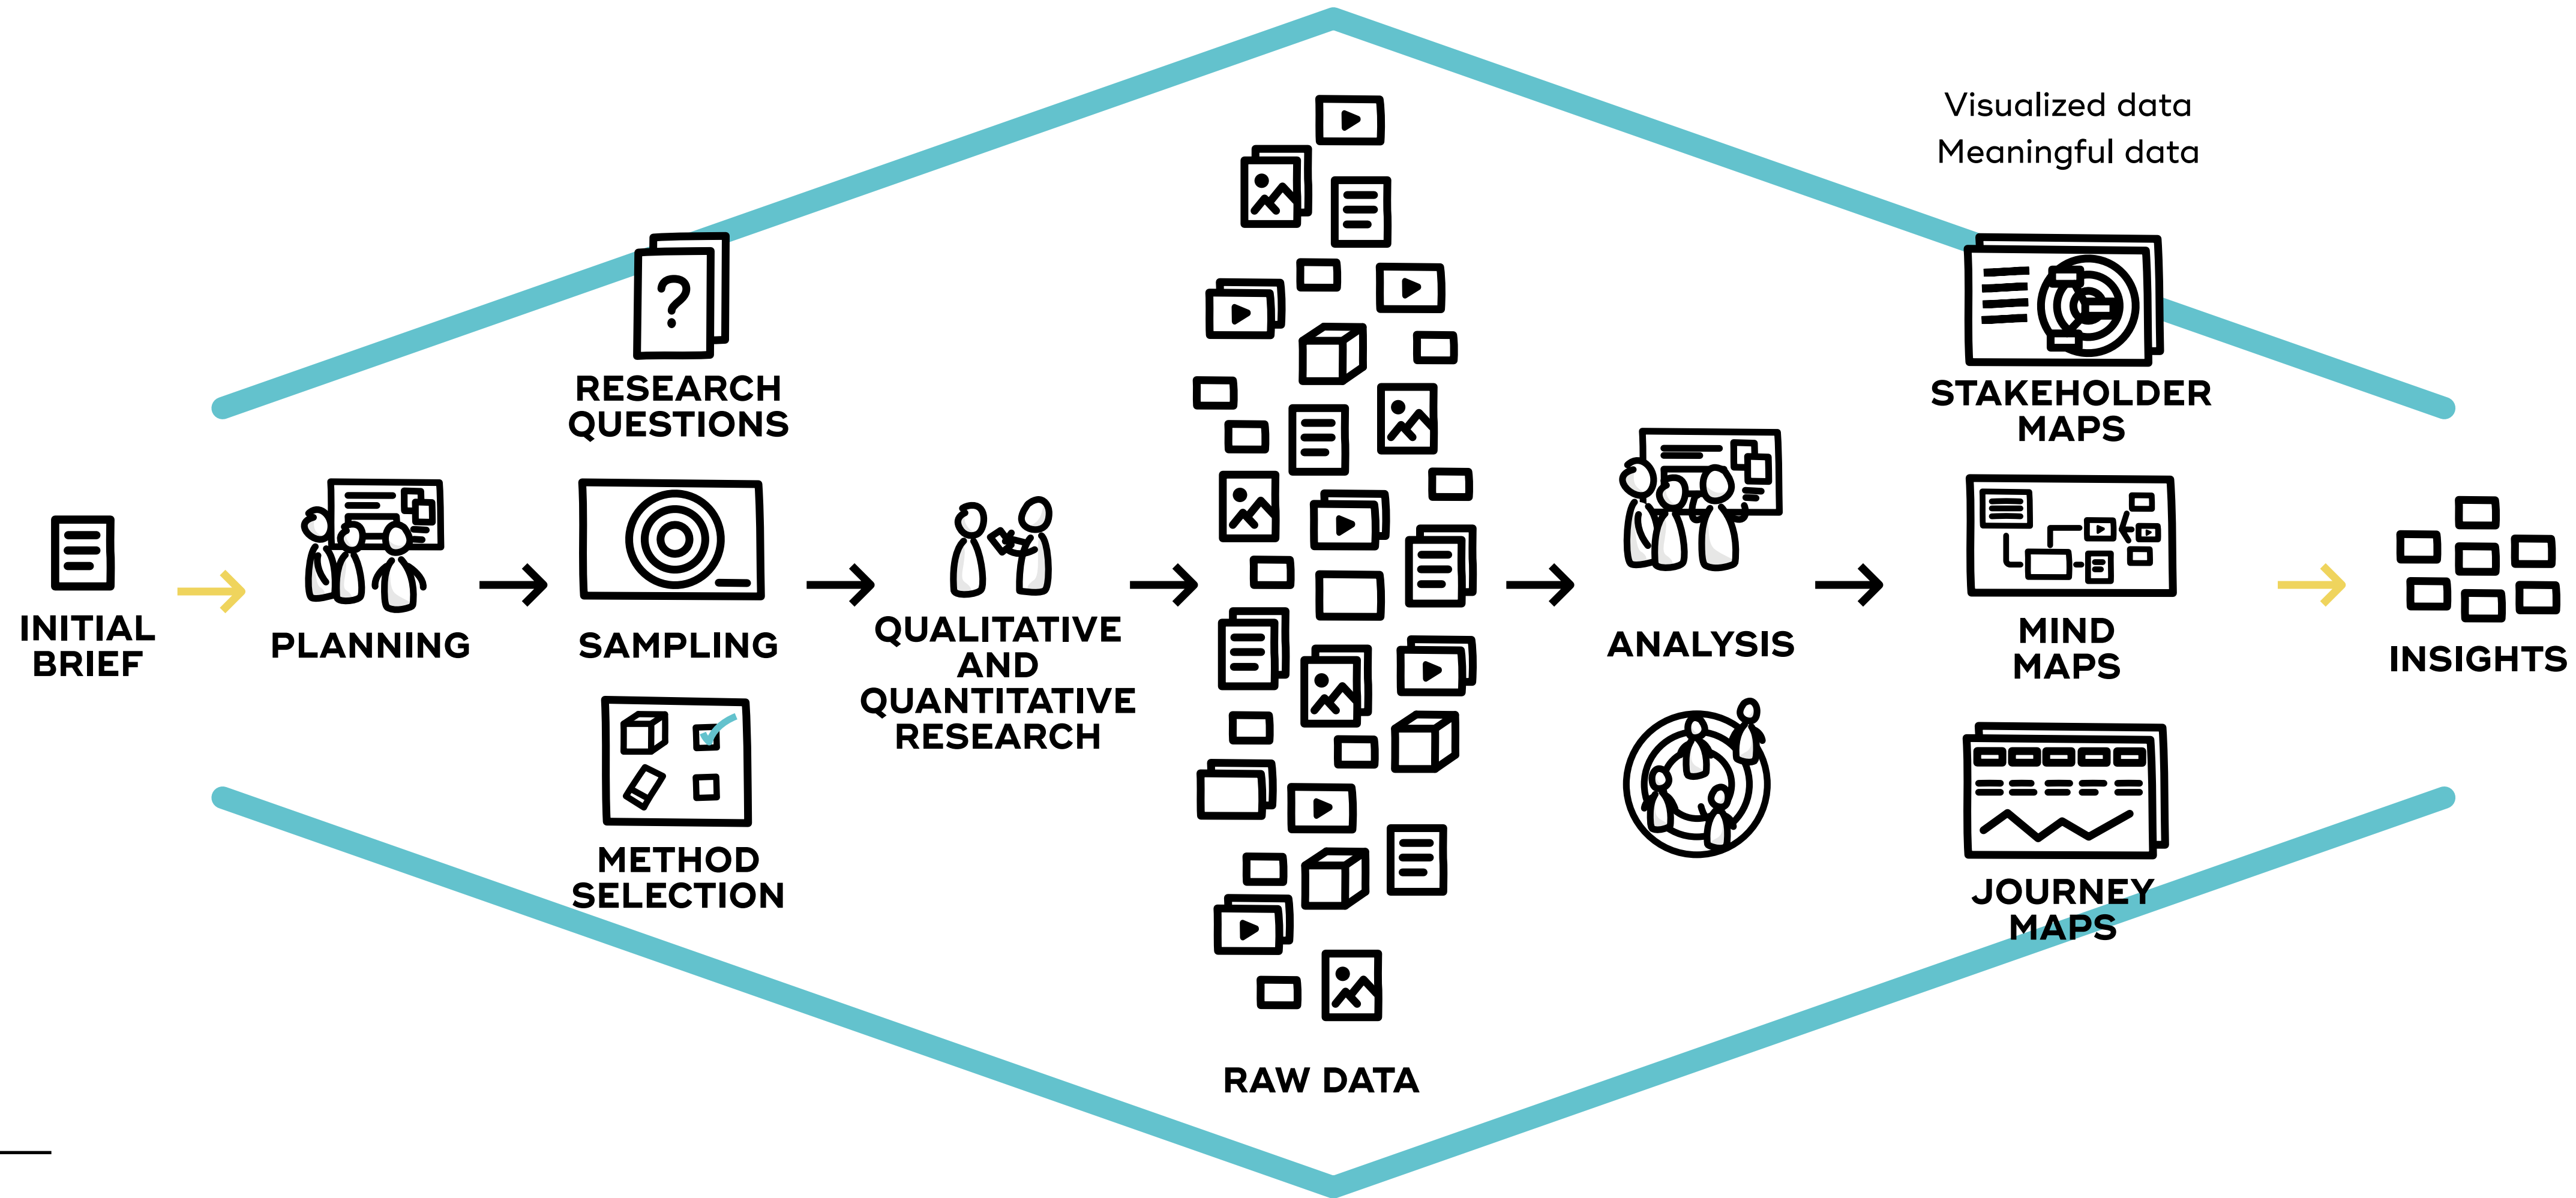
Visualized data
Meaningful data

INITIAL BRIEF

PLANNING

RESEARCH QUESTIONS

SAMPLING

METHOD SELECTION

QUALITATIVE AND QUANTITATIVE RESEARCH

RAW DATA

ANALYSIS

STAKEHOLDER MAPS

MIND MAPS

JOURNEY MAPS

INSIGHTS